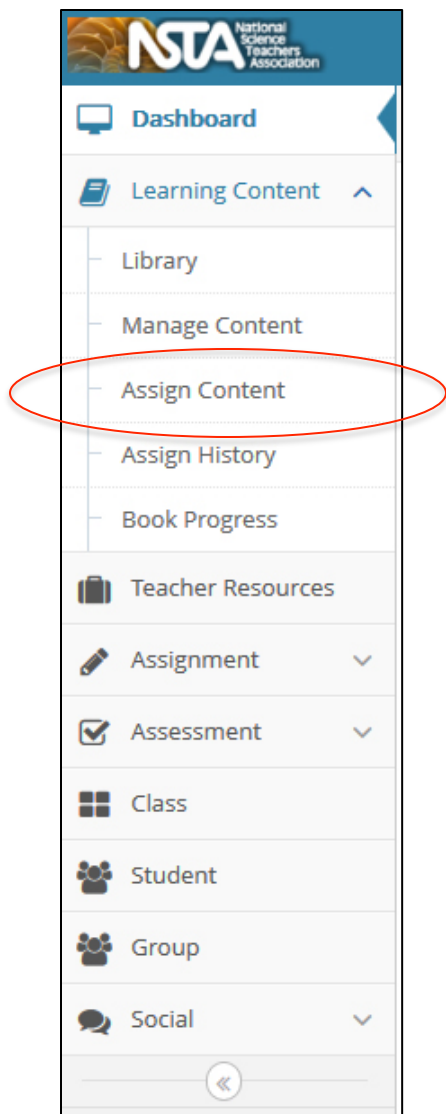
NSTA National Science Teachers Association

Dashboard

Learning Content

Library

Manage Content

Assign Content

Assign History

Book Progress

Teacher Resources

Assignment

Assessment

Class

Student

Group

Social

«